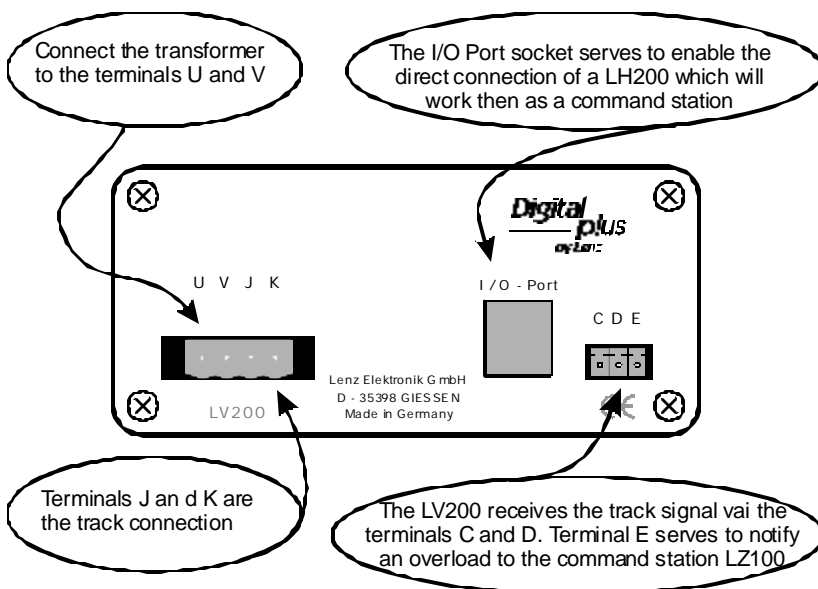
Connect the transformer to the terminals U and V

The I/O Port socket serves to enable the direct connection of a LH200 which will work then as a command station

Digital plus by Lenz

U V J K

I / O - Port

C D E

Lenz Elektronik GmbH
D - 35398 GIESSEN
Made in Germany

LV200

CE

Terminals J an d K are the track connection

The LV200 receives the track signal vai the terminals C and D. Terminal E serves to notify an overload to the command station LZ100